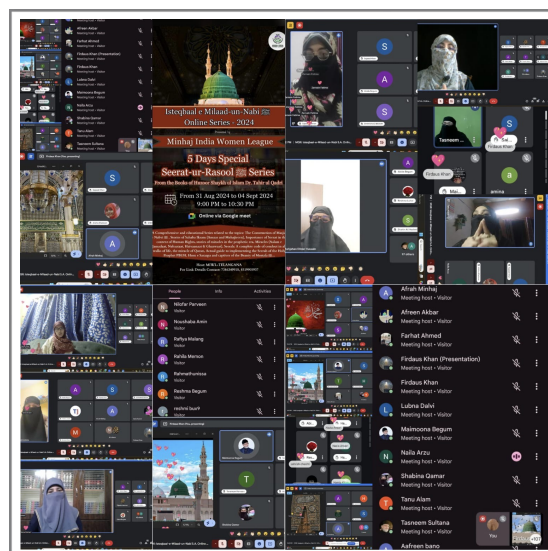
Afrah Minhaj
Meeting host • Visitor
Afreen Akbar
Meeting host • Visitor
Farhat Ahmed
Meeting host • Visitor
Firdaus Khan (Presentation)
Meeting host • Visitor
Firdaus Khan
Meeting host • Visitor
Lubna Dalvi
Meeting host • Visitor
Maimoona Begum
Meeting host • Visitor
Naila Arzu
Meeting host • Visitor
Shabina Qamar
Meeting host • Visitor
Tanu Alam
Meeting host • Visitor
Tasneem Sultana
Meeting host • Visitor

Istephaal-e-Milaad-un-Nabi
Online Series - 2024
Minhaj India Women League
5 Days Special
Seerat-ur-Rasool Series
From the Books of Huzoor Shaykh ul Islam Dr. Tahir ul Qadri
From 31 Aug 2024 to 04 Sept 2024
9:00 PM to 10:30 PM
Online via Google meet

People
Info
Activities
Nilofar Parveen
Visitor
Nusaibha Amin
Visitor
Rafiya Malang
Visitor
Rahila Memon
Visitor
Rahmathunnisa
Visitor
Reshma Begum
Visitor
reshmi bashi
Visitor

Tasneem
Firdaus Khan
amina
Afrah Minhaj
Afreen Akbar
Farhat Ahmed
Firdaus Khan (Presentation)
Firdaus Khan
Lubna Dalvi
Maimoona Begum
Naila Arzu
Shabina Qamar
Tanu Alam
Tasneem Sultana
Aafreen bano
You